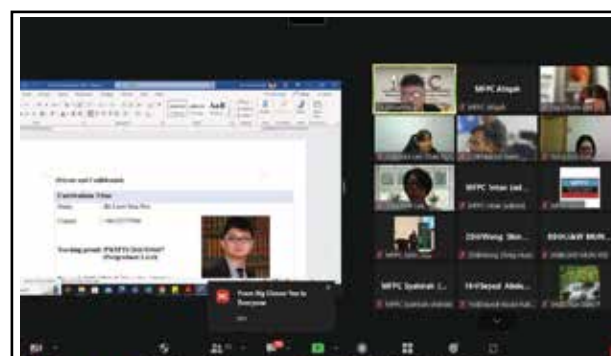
Private and Confidential

Contribution Time

Name: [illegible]

Contact: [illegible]

Teaching pseudo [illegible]

MFPC Afiqah

MFPC Afiqah

MFPC Intan Jad...

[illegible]Wong Shin...

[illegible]

MFPC Syahirah (...

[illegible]Sayed Abdu...

From Ng Chooi Yee to Everyone